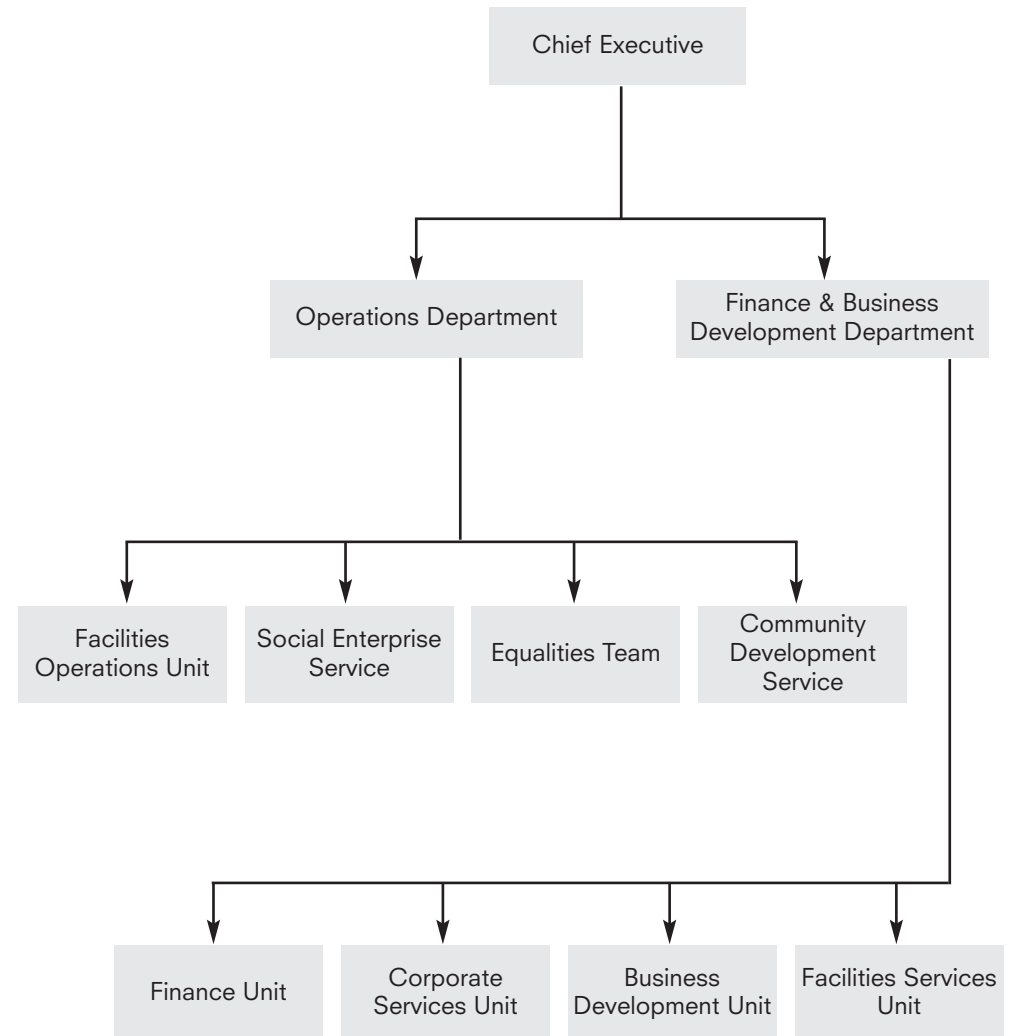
Chief Executive

Operations Department

Finance & Business Development Department

Facilities Operations Unit

Social Enterprise Service

Equalities Team

Community Development Service

Finance Unit

Corporate Services Unit

Business Development Unit

Facilities Services Unit